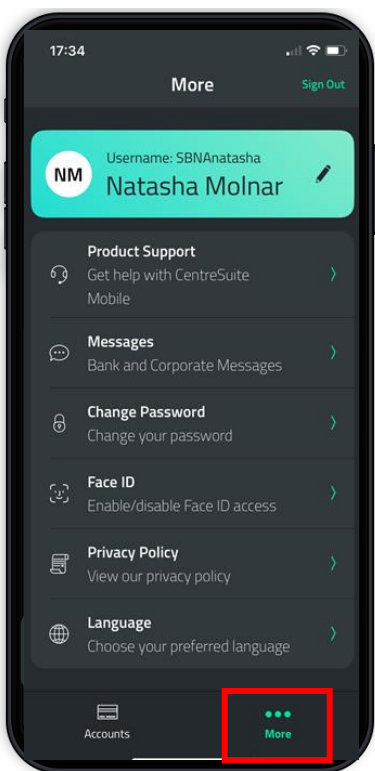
17:34

More

Sign Out

NM

Username: SBNAnatasha

Natasha Molnar

Product Support
Get help with CentreSuite Mobile

Messages
Bank and Corporate Messages

Change Password
Change your password

Face ID
Enable/disable Face ID access

Privacy Policy
View our privacy policy

Language
Choose your preferred language

Accounts

More